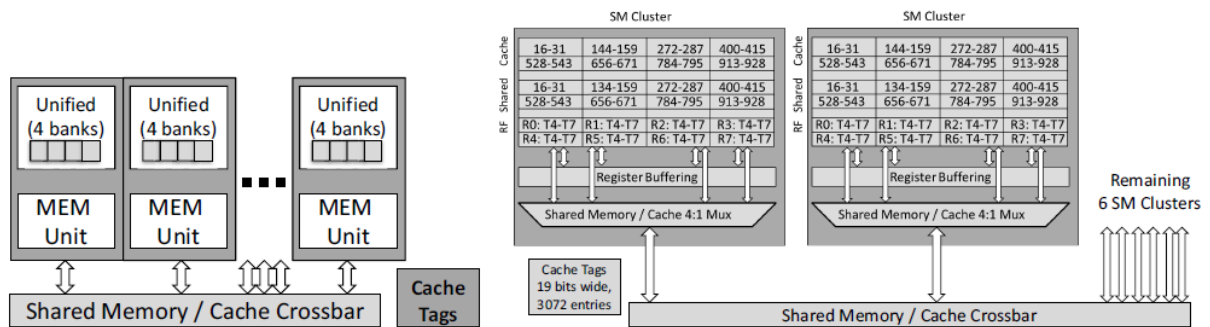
Unified (4 banks)

MEM Unit

Unified (4 banks)

MEM Unit

Unified (4 banks)

MEM Unit

Shared Memory / Cache Crossbar

Cache Tags

SM Cluster

Cache

| 16-31 | 144-159 | 272-287 | 400-415 |
|---|---|---|---|
| 528-543 | 656-671 | 784-795 | 913-928 |

Shared

| 16-31 | 134-159 | 272-287 | 400-415 |
|---|---|---|---|
| 528-543 | 656-671 | 784-795 | 913-928 |

RF

| R0: T4-T7 | R1: T4-T7 | R2: T4-T7 | R3: T4-T7 |
|---|---|---|---|
| R4: T4-T7 | R5: T4-T7 | R6: T4-T7 | R7: T4-T7 |

Register Buffering

Shared Memory / Cache 4:1 Mux

SM Cluster

Cache

| 16-31 | 144-159 | 272-287 | 400-415 |
|---|---|---|---|
| 528-543 | 656-671 | 784-795 | 913-928 |

Shared

| 16-31 | 134-159 | 272-287 | 400-415 |
|---|---|---|---|
| 528-543 | 656-671 | 784-795 | 913-928 |

RF

| R0: T4-T7 | R1: T4-T7 | R2: T4-T7 | R3: T4-T7 |
|---|---|---|---|
| R4: T4-T7 | R5: T4-T7 | R6: T4-T7 | R7: T4-T7 |

Register Buffering

Shared Memory / Cache 4:1 Mux

Remaining 6 SM Clusters

Cache Tags 19 bits wide, 3072 entries

Shared Memory / Cache Crossbar